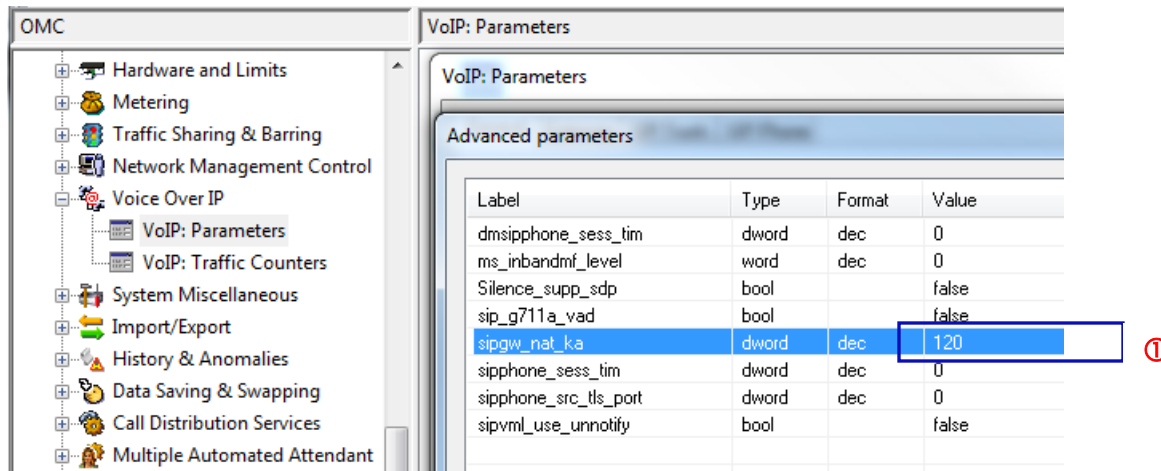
OMC

Hardware and Limits
Metering
Traffic Sharing & Barring
Network Management Control
Voice Over IP
VoIP: Parameters
VoIP: Traffic Counters
System Miscellaneous
Import/Export
History & Anomalies
Data Saving & Swapping
Call Distribution Services
Multiple Automated Attendant

VoIP: Parameters

VoIP: Parameters

Advanced parameters

| Label | Type | Format | Value |
|---|---|---|---|
| dmsipphone_sess_tim | dword | dec | 0 |
| ms_inbandmf_level | word | dec | 0 |
| Silence_supp_sdp | bool | | false |
| sip_g711a_vad | bool | | false |
| sipgw_nat_ka | dword | dec | 120 |
| sipphone_sess_tim | dword | dec | 0 |
| sipphone_src_tls_port | dword | dec | 0 |
| sipvml_use_unnotify | bool | | false |

①